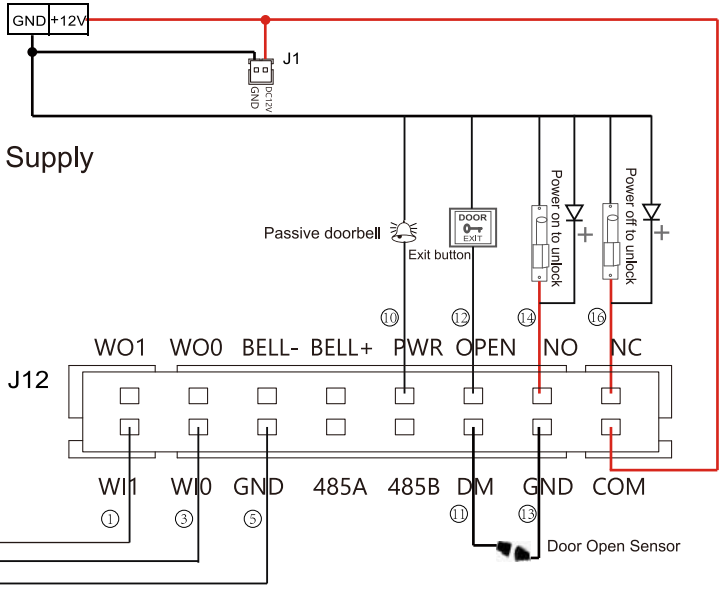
GND +12V

J1

GND DC12V

Supply

Passive doorbell

DOOR EXIT

Exit button

Power on to unlock

Power off to unlock

+

+

⑩ ⑫ ⑭ ⑯

WO1 WO0 BELL- BELL+ PWR OPEN NO NC

J12

WI1 WI0 GND 485A 485B DM GND COM

① ③ ⑤ ⑪ ⑬

Door Open Sensor